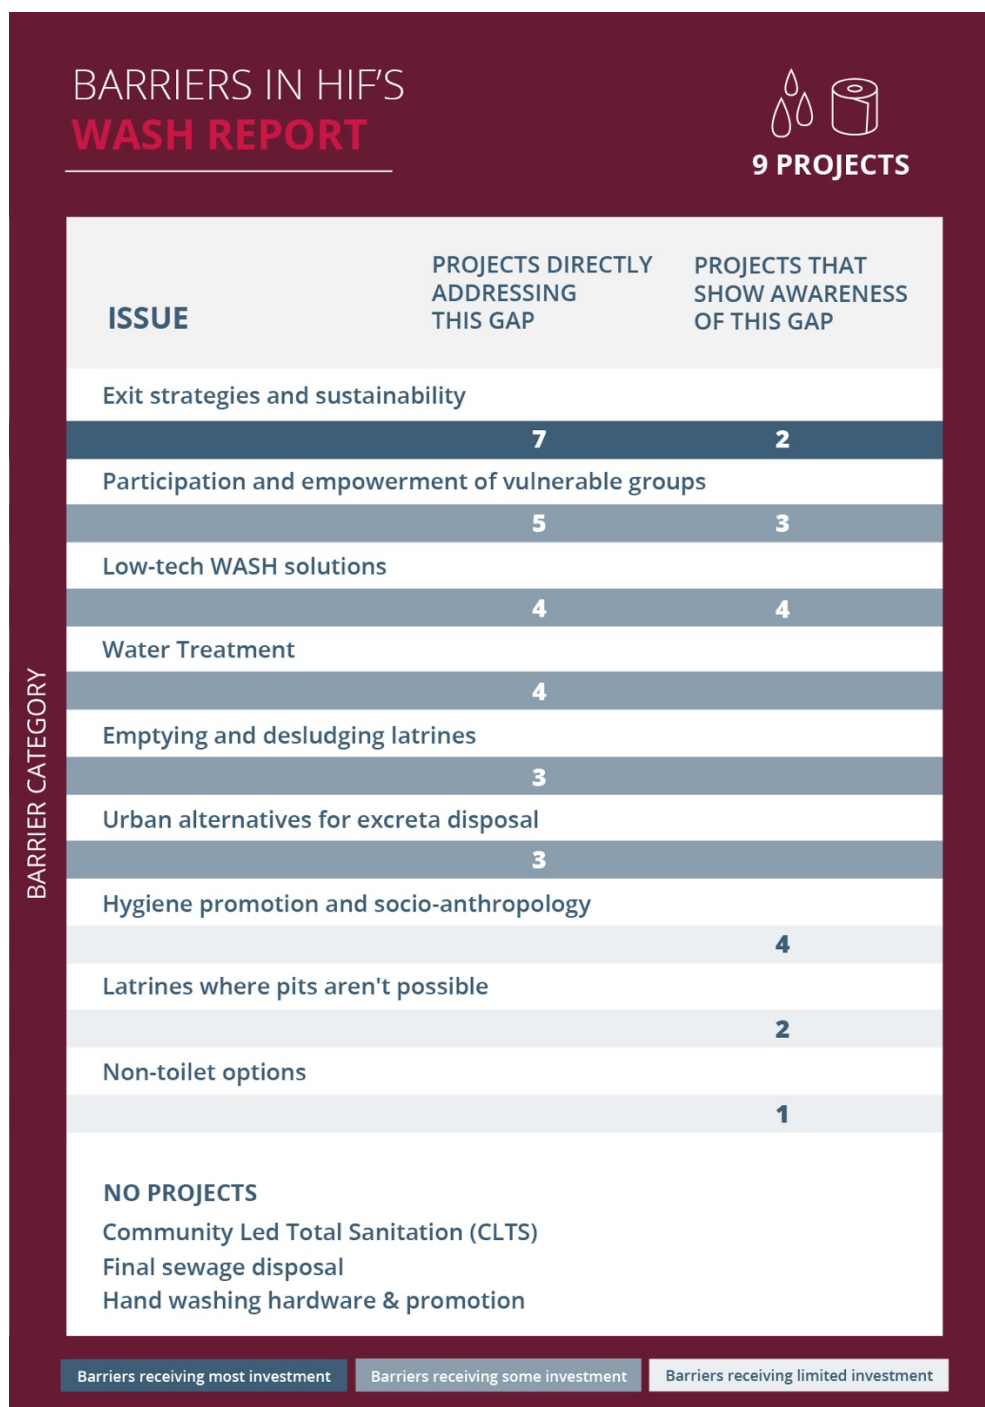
BARRIERS IN HIF'S
WASH REPORT

9 PROJECTS

BARRIER CATEGORY

| ISSUE | PROJECTS DIRECTLY ADDRESSING THIS GAP | PROJECTS THAT SHOW AWARENESS OF THIS GAP |
|---|---|---|
| Exit strategies and sustainability | 7 | 2 |
| Participation and empowerment of vulnerable groups | 5 | 3 |
| Low-tech WASH solutions | 4 | 4 |
| Water Treatment | 4 | |
| Emptying and desludging latrines | 3 | |
| Urban alternatives for excreta disposal | 3 | |
| Hygiene promotion and socio-anthropology | | 4 |
| Latrines where pits aren't possible | | 2 |
| Non-toilet options | | 1 |

NO PROJECTS
Community Led Total Sanitation (CLTS)
Final sewage disposal
Hand washing hardware & promotion

Barriers receiving most investment
Barriers receiving some investment
Barriers receiving limited investment